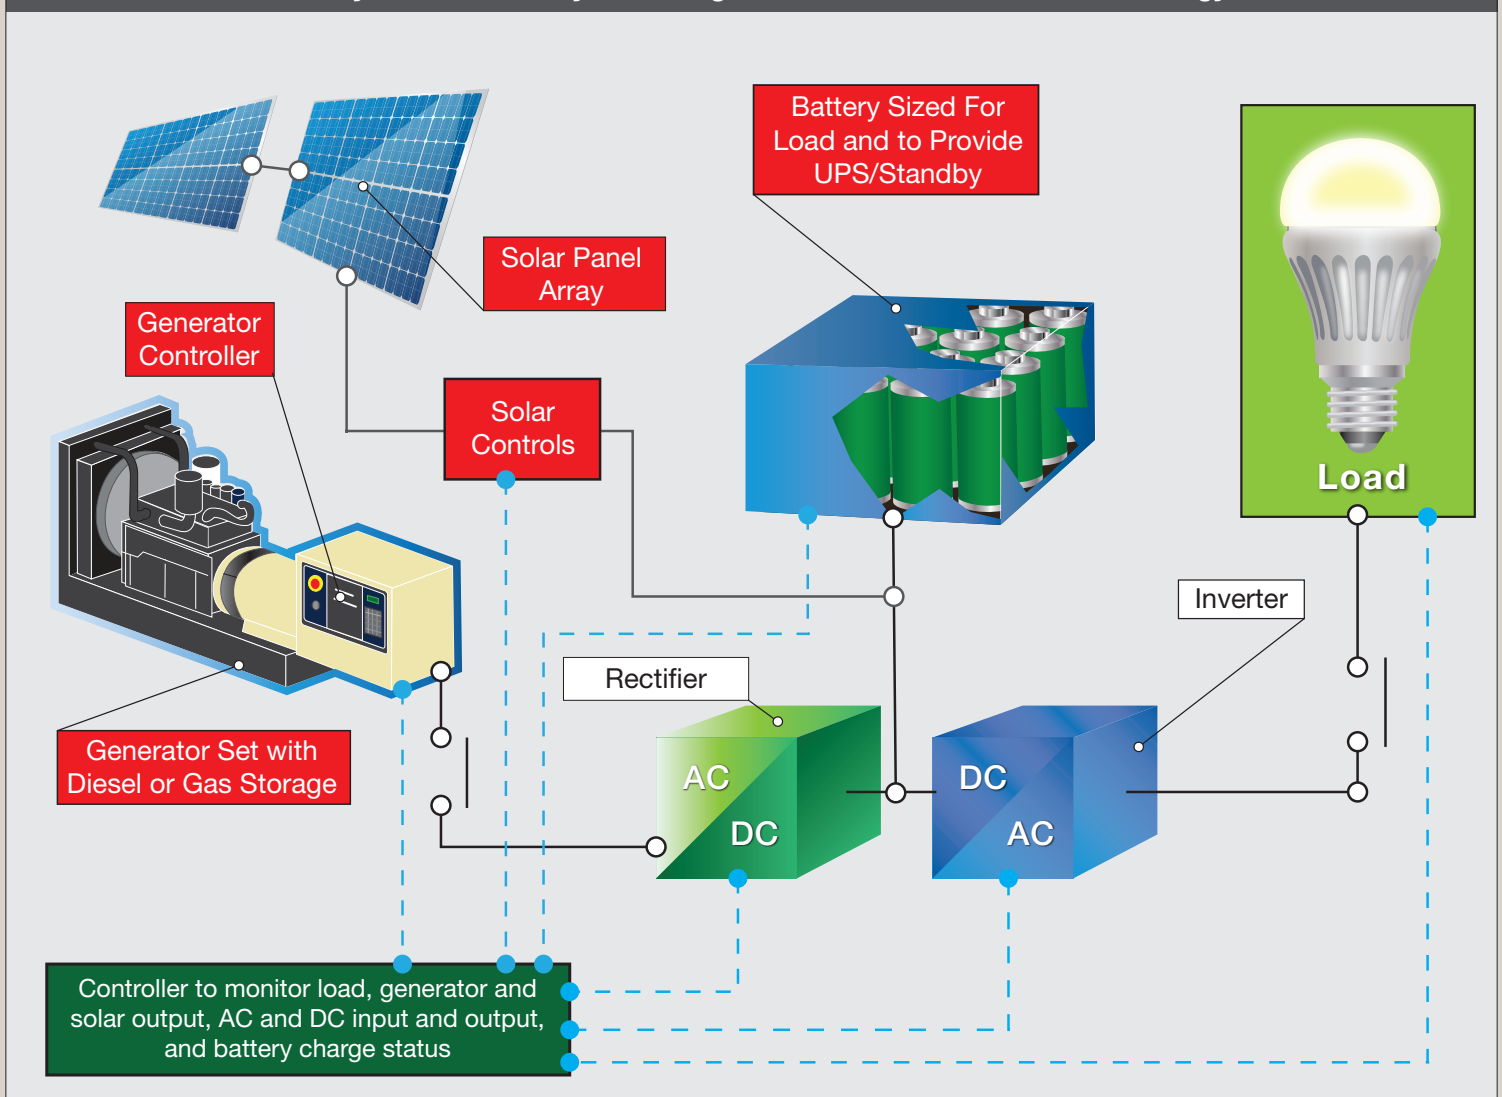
Battery Sized For Load and to Provide UPS/Standby

Load

Solar Panel Array

Generator Controller

Solar Controls

Inverter

Rectifier

AC

DC

DC

AC

Generator Set with Diesel or Gas Storage

Controller to monitor load, generator and solar output, AC and DC input and output, and battery charge status